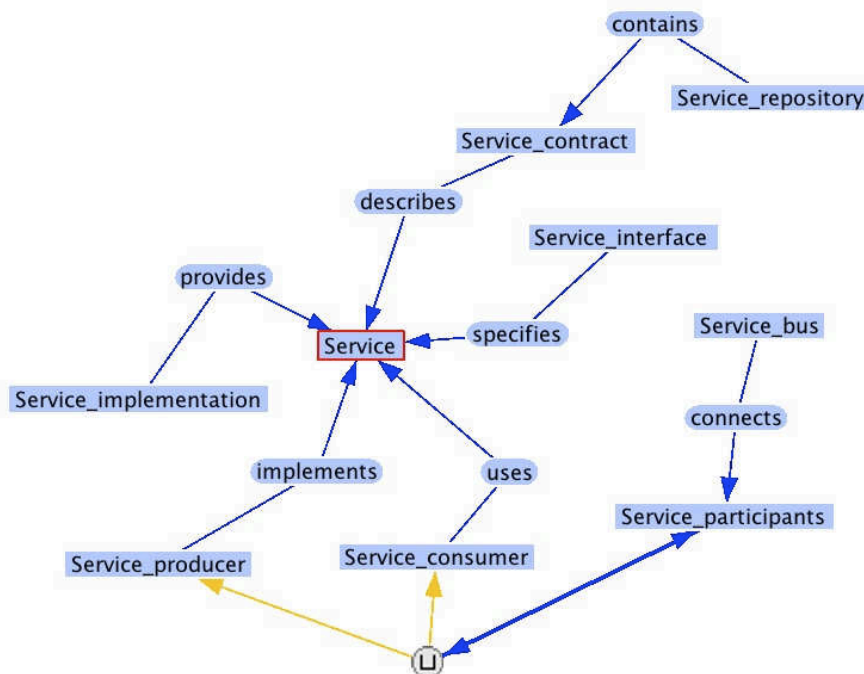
contains

Service_repository

Service_contract

describes

Service_interface

provides

specifies

Service_bus

Service

Service_implementation

connects

implements

uses

Service_participants

Service_producer

Service_consumer

⊔